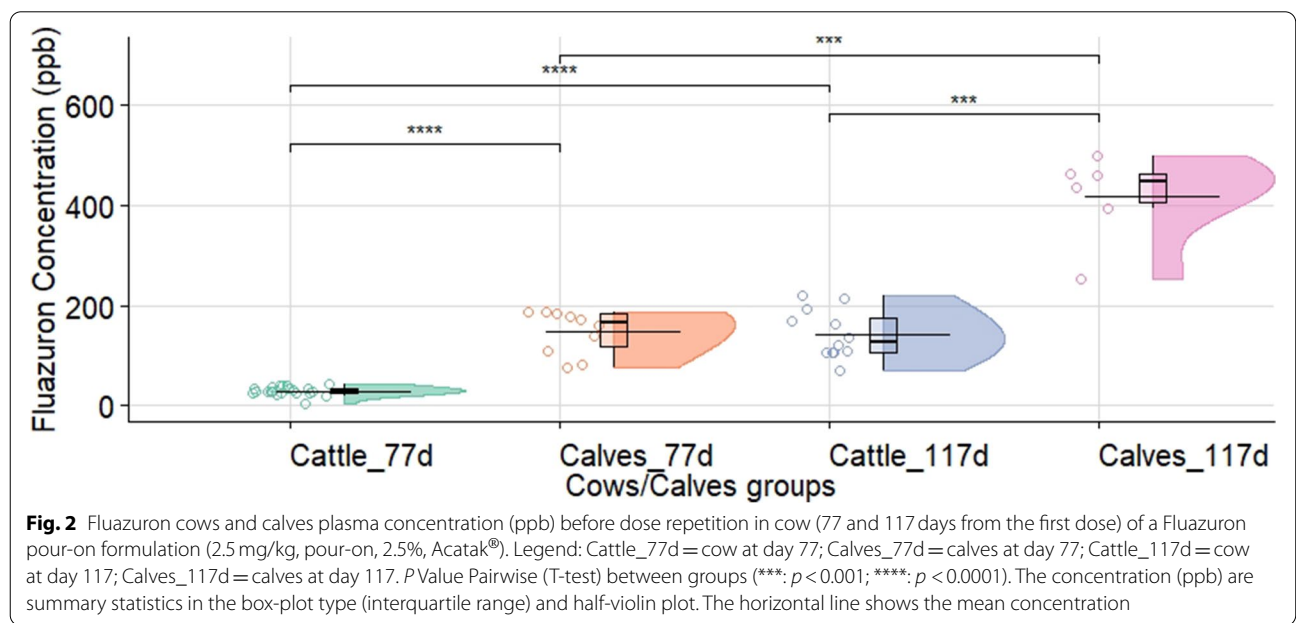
Fluazuron Concentration (ppb)

600
400
200
0

***
****
***
****

Cattle_77d Calves_77d Cattle_117d Calves_117d
Cows/Calves groups

**Fig. 2** Fluazuron cows and calves plasma concentration (ppb) before dose repetition in cow (77 and 117 days from the first dose) of a Fluazuron pour-on formulation (2.5 mg/kg, pour-on, 2.5%, Acatak®). Legend: Cattle_77d = cow at day 77; Calves_77d = calves at day 77; Cattle_117d = cow at day 117; Calves_117d = calves at day 117. *P* Value Pairwise (T-test) between groups (***: $p < 0.001$; ****: $p < 0.0001$). The concentration (ppb) are summary statistics in the box-plot type (interquartile range) and half-violin plot. The horizontal line shows the mean concentration